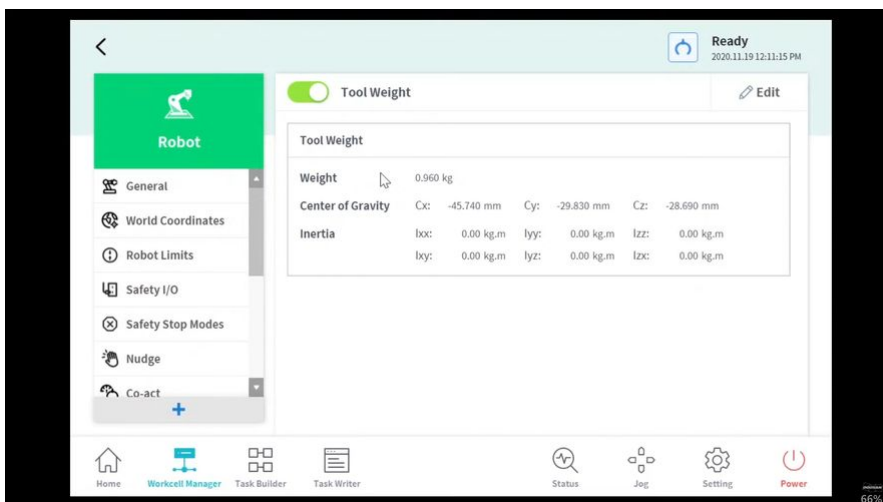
Ready
2020.11.19 12:11:15 PM

Robot

General
World Coordinates
Robot Limits
Safety I/O
Safety Stop Modes
Nudge
Co-act
+

Tool Weight
Edit

Tool Weight

| | | | | | | |
|---|---|---|---|---|---|---|
| Weight | 0.960 kg | | | | | |
| Center of Gravity | Cx: | -45.740 mm | Cy: | -29.830 mm | Cz: | -28.690 mm |
| Inertia | Ixx: | 0.00 kg.m | Iyy: | 0.00 kg.m | Izz: | 0.00 kg.m |
| | Ixy: | 0.00 kg.m | Iyz: | 0.00 kg.m | Izx: | 0.00 kg.m |

Home
Workcell Manager
Task Builder
Task Writer
Status
Jog
Setting
Power

66%